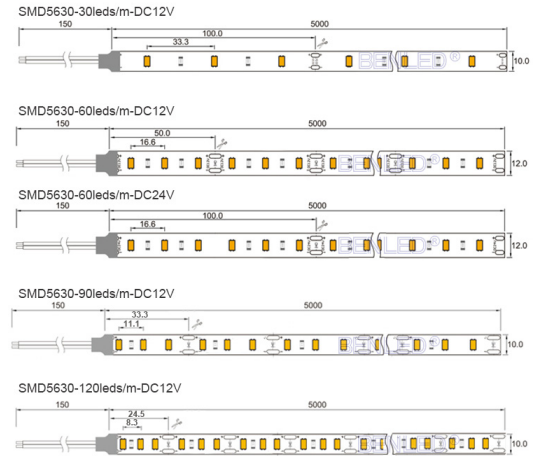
SMD5630-30leds/m-DC12V

150
5000
100.0
33.3
10.0

SMD5630-60leds/m-DC12V

150
5000
50.0
16.6
12.0

SMD5630-60leds/m-DC24V

150
5000
100.0
16.6
12.0

SMD5630-90leds/m-DC12V

150
5000
33.3
11.1
10.0

SMD5630-120leds/m-DC12V

150
5000
24.5
8.3
10.0